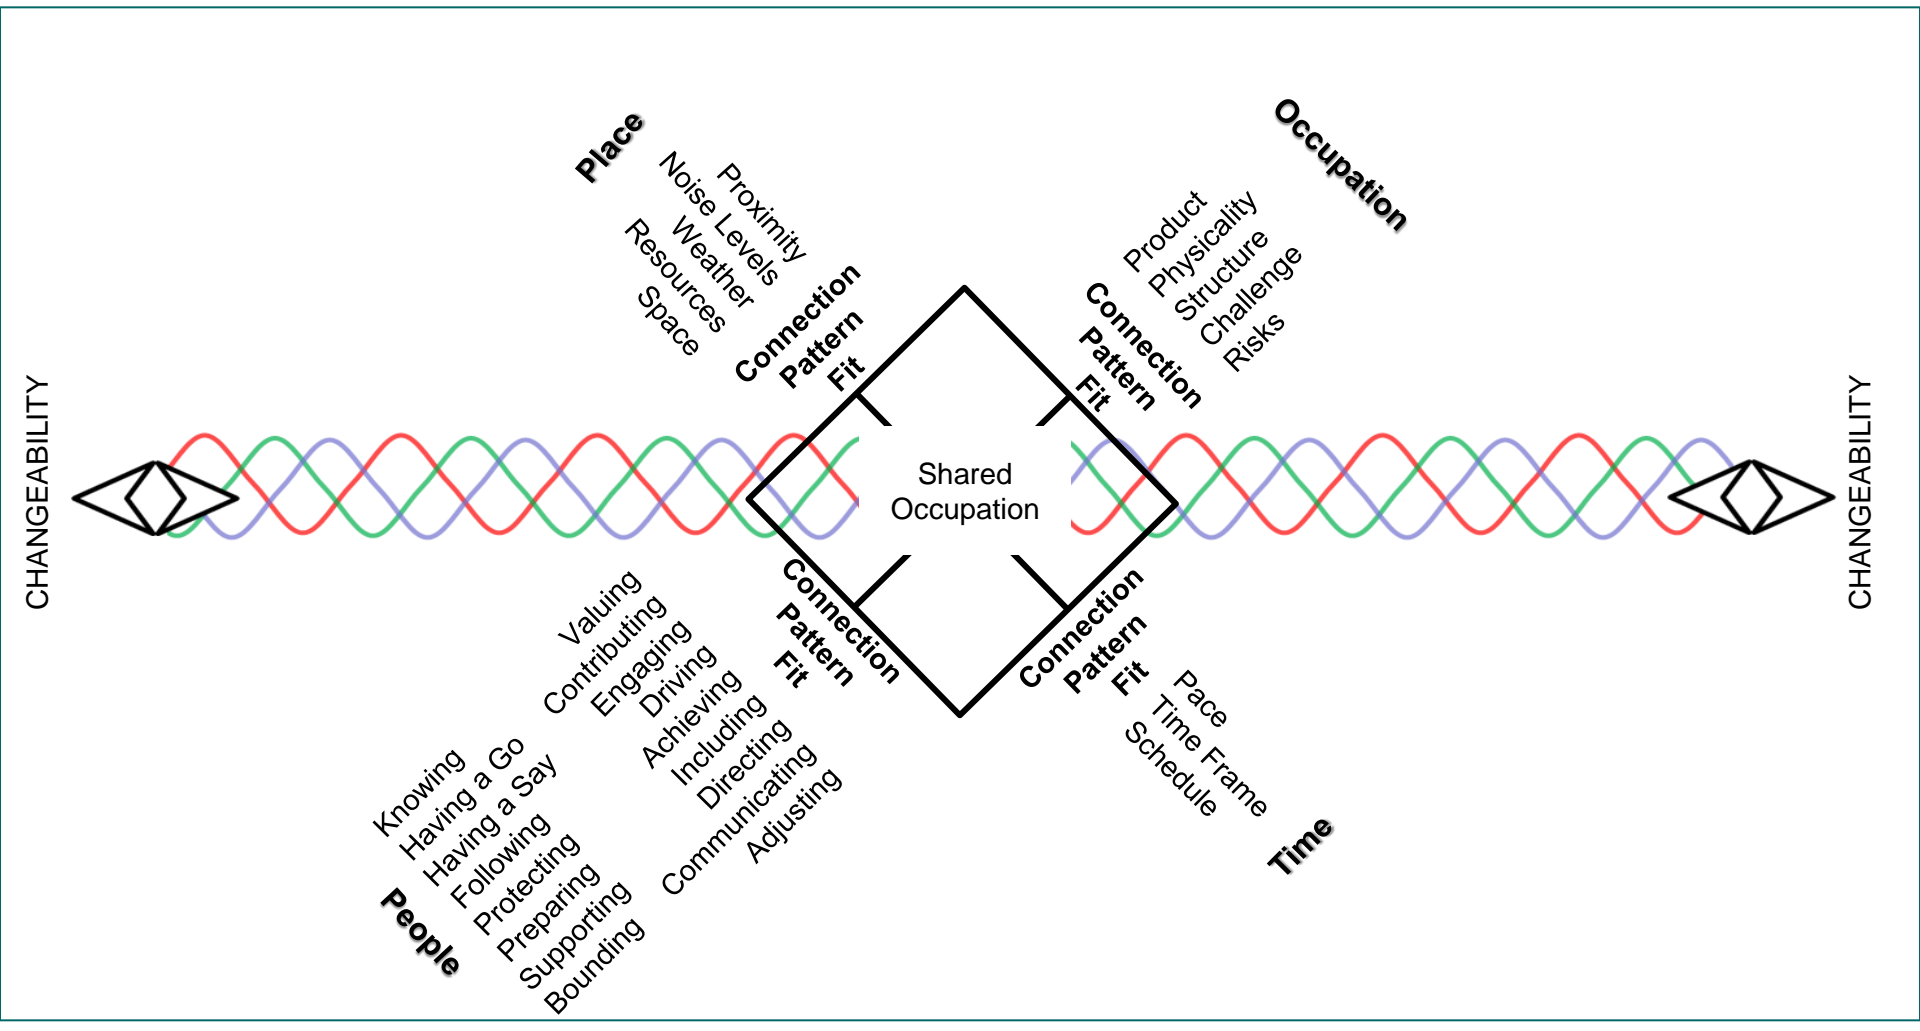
Place
Proximity
Noise Levels
Weather
Resources
Space

Connection
Pattern
Fit

Occupation
Product
Physicality
Structure
Challenge
Risks

Connection
Pattern
Fit

CHANGEABILITY

Shared Occupation

CHANGEABILITY

Connection
Pattern
Fit

Valuing
Contributing
Engaging
Driving
Achieving
Including
Directing
Communicating
Adjusting

Knowing
Having a Go
Having a Say
Following
Protecting
Preparing
Supporting
Bounding

People

Connection
Pattern
Fit

Pace
Time Frame
Schedule

Time